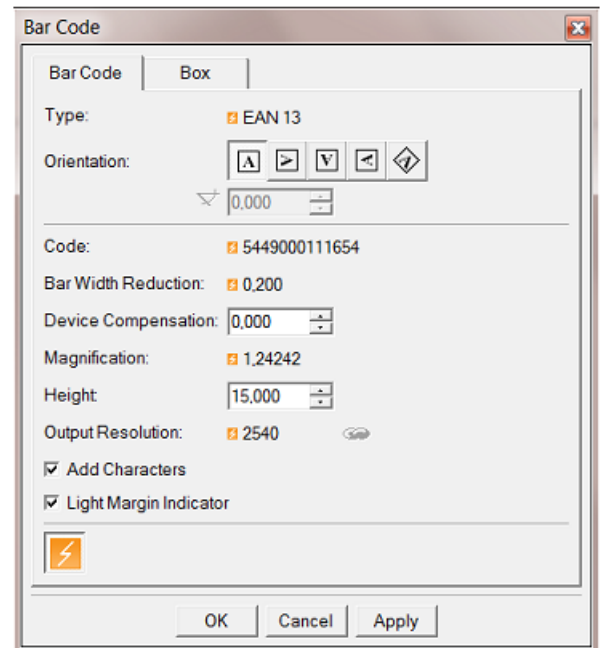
Bar Code

Bar Code | Box

Type: EAN 13

Orientation: A > V < A

0,000

Code: 5449000111654

Bar Width Reduction: 0,200

Device Compensation: 0,000

Magnification: 1,24242

Height: 15,000

Output Resolution: 2540

☑ Add Characters

☑ Light Margin Indicator

OK | Cancel | Apply